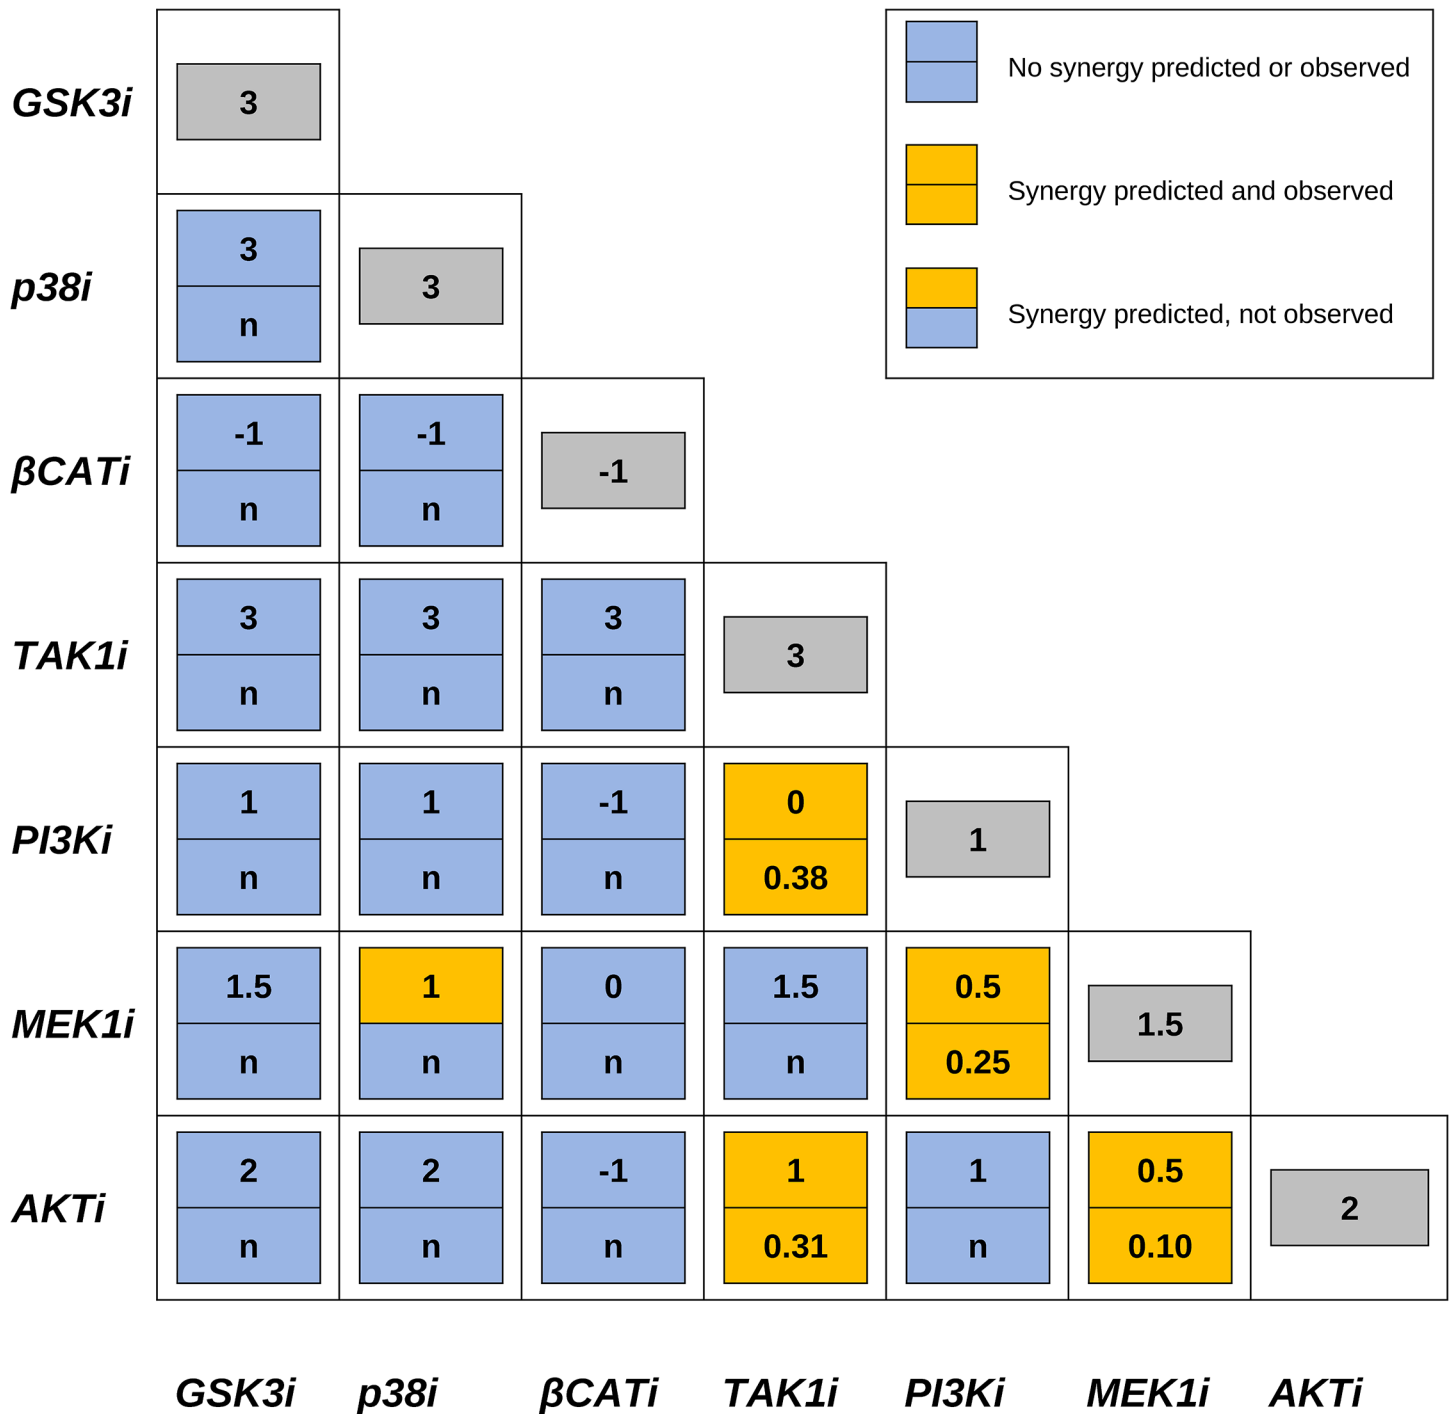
No synergy predicted or observed

Synergy predicted and observed

Synergy predicted, not observed

| | GSK3i | p38i | βCATi | TAK1i | PI3Ki | MEK1i | AKTi |
|---|---|---|---|---|---|---|---|
| GSK3i | 3 | | | | | | |
| p38i | 3 / n | 3 | | | | | |
| βCATi | -1 / n | -1 / n | -1 | | | | |
| TAK1i | 3 / n | 3 / n | 3 / n | 3 | | | |
| PI3Ki | 1 / n | 1 / n | -1 / n | 0 / 0.38 | 1 | | |
| MEK1i | 1.5 / n | 1 / n | 0 / n | 1.5 / n | 0.5 / 0.25 | 1.5 | |
| AKTi | 2 / n | 2 / n | -1 / n | 1 / 0.31 | 1 / n | 0.5 / 0.10 | 2 |